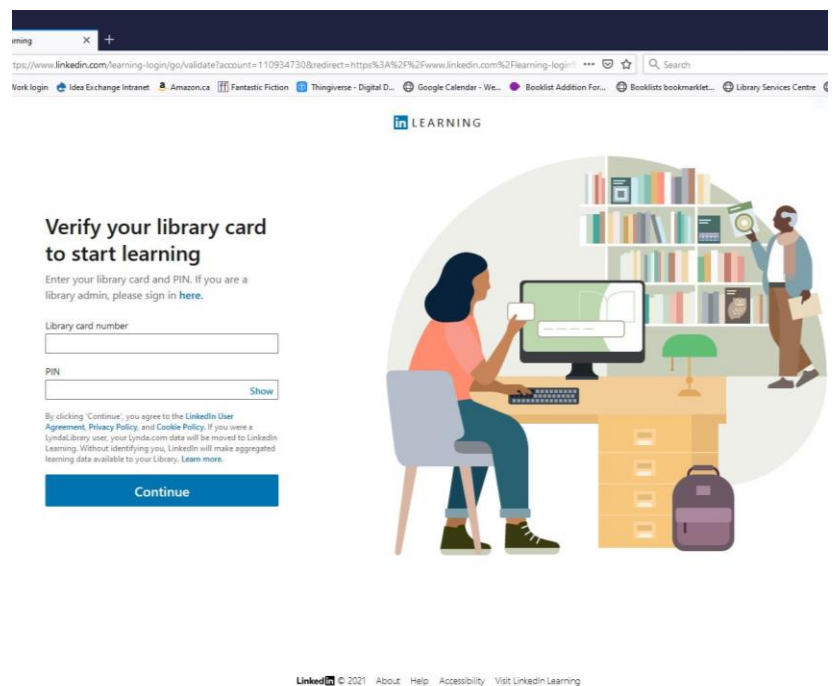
rning ×

ttps://www.linkedin.com/learning-login/go/validate?account=110934730&redirect=https%3A%2F%2Fwww.linkedin.com%2Flearning-login ··· Search

Work login Idea Exchange Intranet Amazon.ca Fantastic Fiction Thingiverse - Digital D... Google Calendar - We... Booklist Addition For... Booklists bookmarklet... Library Services Centre

in LEARNING

Verify your library card to start learning

Enter your library card and PIN. If you are a library admin, please sign in here.

Library card number

PIN

Show

By clicking 'Continue', you agree to the LinkedIn User Agreement, Privacy Policy, and Cookie Policy. If you were a LyndaLibrary user, your Lynda.com data will be moved to LinkedIn Learning. Without identifying you, LinkedIn will make aggregated learning data available to your Library. Learn more.

Continue

Linked in © 2021 About Help Accessibility Visit LinkedIn Learning